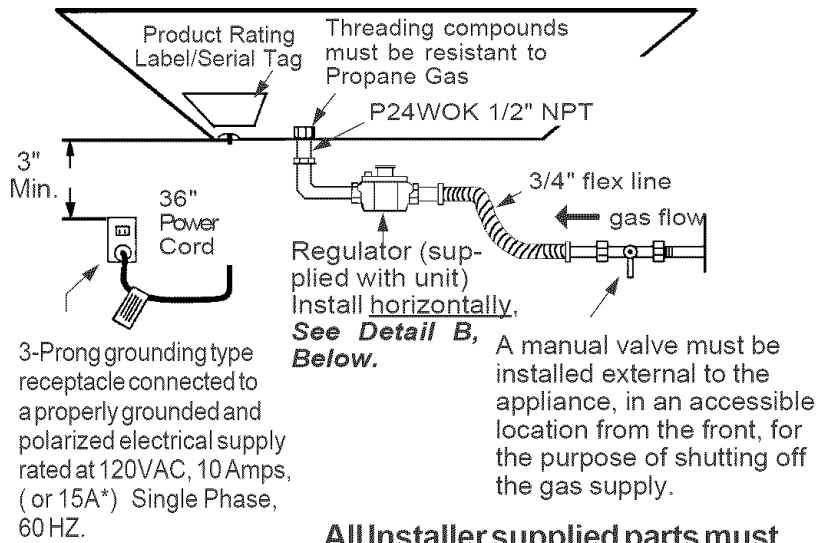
Product Rating Label/Serial Tag

Threading compounds must be resistant to Propane Gas

P24WOK 1/2" NPT

3" Min.

36" Power Cord

3/4" flex line

gas flow

Regulator (supplied with unit) Install horizontally, ***See Detail B, Below.***

3-Prong grounding type receptacle connected to a properly grounded and polarized electrical supply rated at 120VAC, 10 Amps, ( or 15A*) Single Phase, 60 HZ.

A manual valve must be installed external to the appliance, in an accessible location from the front, for the purpose of shutting off the gas supply.

All Installer supplied parts must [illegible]